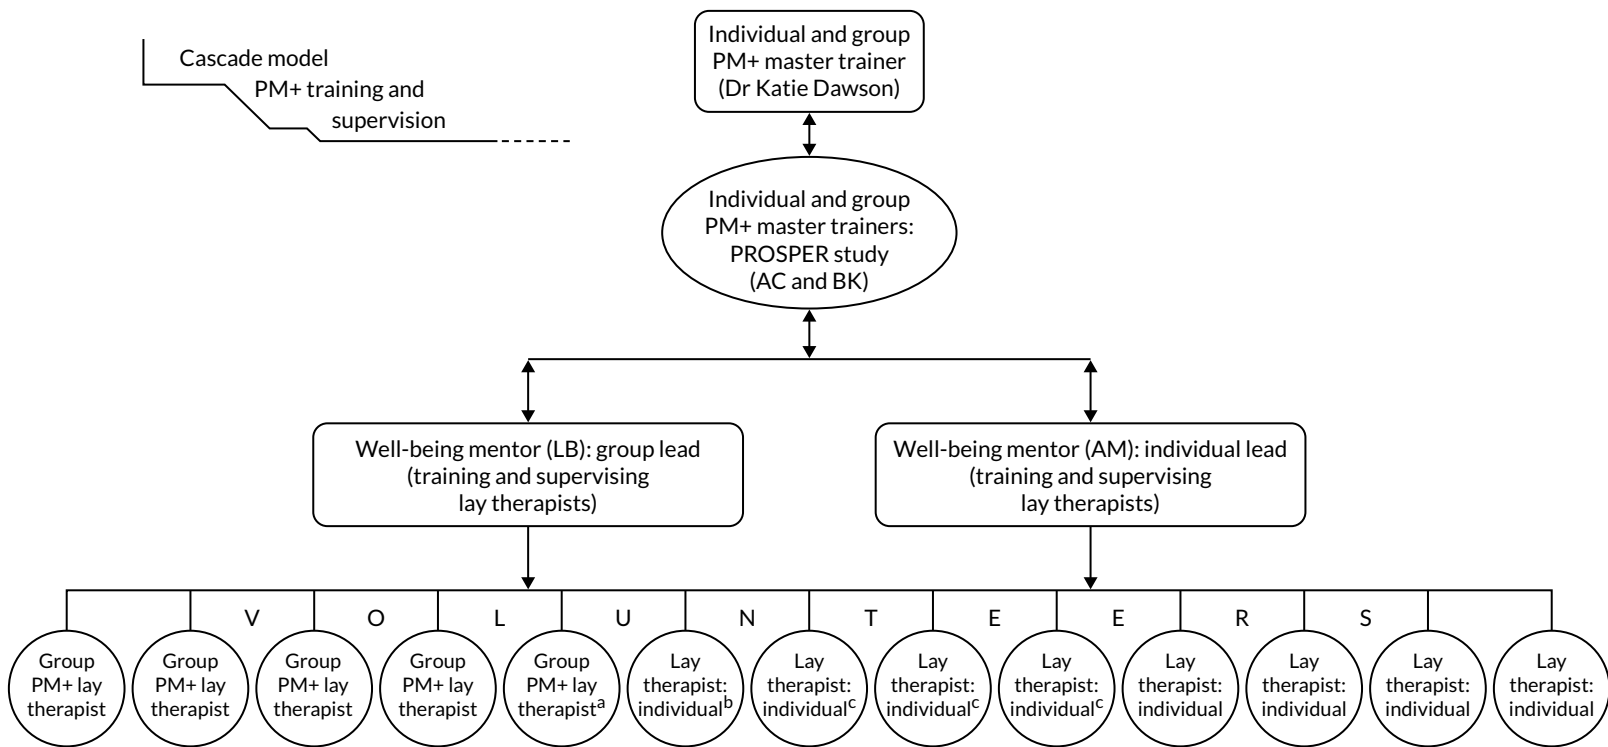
Cascade model
PM+ training and supervision

Individual and group PM+ master trainer (Dr Katie Dawson)

Individual and group PM+ master trainers: PROSPER study (AC and BK)

Well-being mentor (LB): group lead (training and supervising lay therapists)

Well-being mentor (AM): individual lead (training and supervising lay therapists)

V O L U N T E E R S

Group PM+ lay therapist

Group PM+ lay therapist

Group PM+ lay therapist

Group PM+ lay therapist

Group PM+ lay therapist$^a$

Lay therapist: individual$^b$

Lay therapist: individual$^c$

Lay therapist: individual$^c$

Lay therapist: individual$^c$

Lay therapist: individual

Lay therapist: individual

Lay therapist: individual

Lay therapist: individual